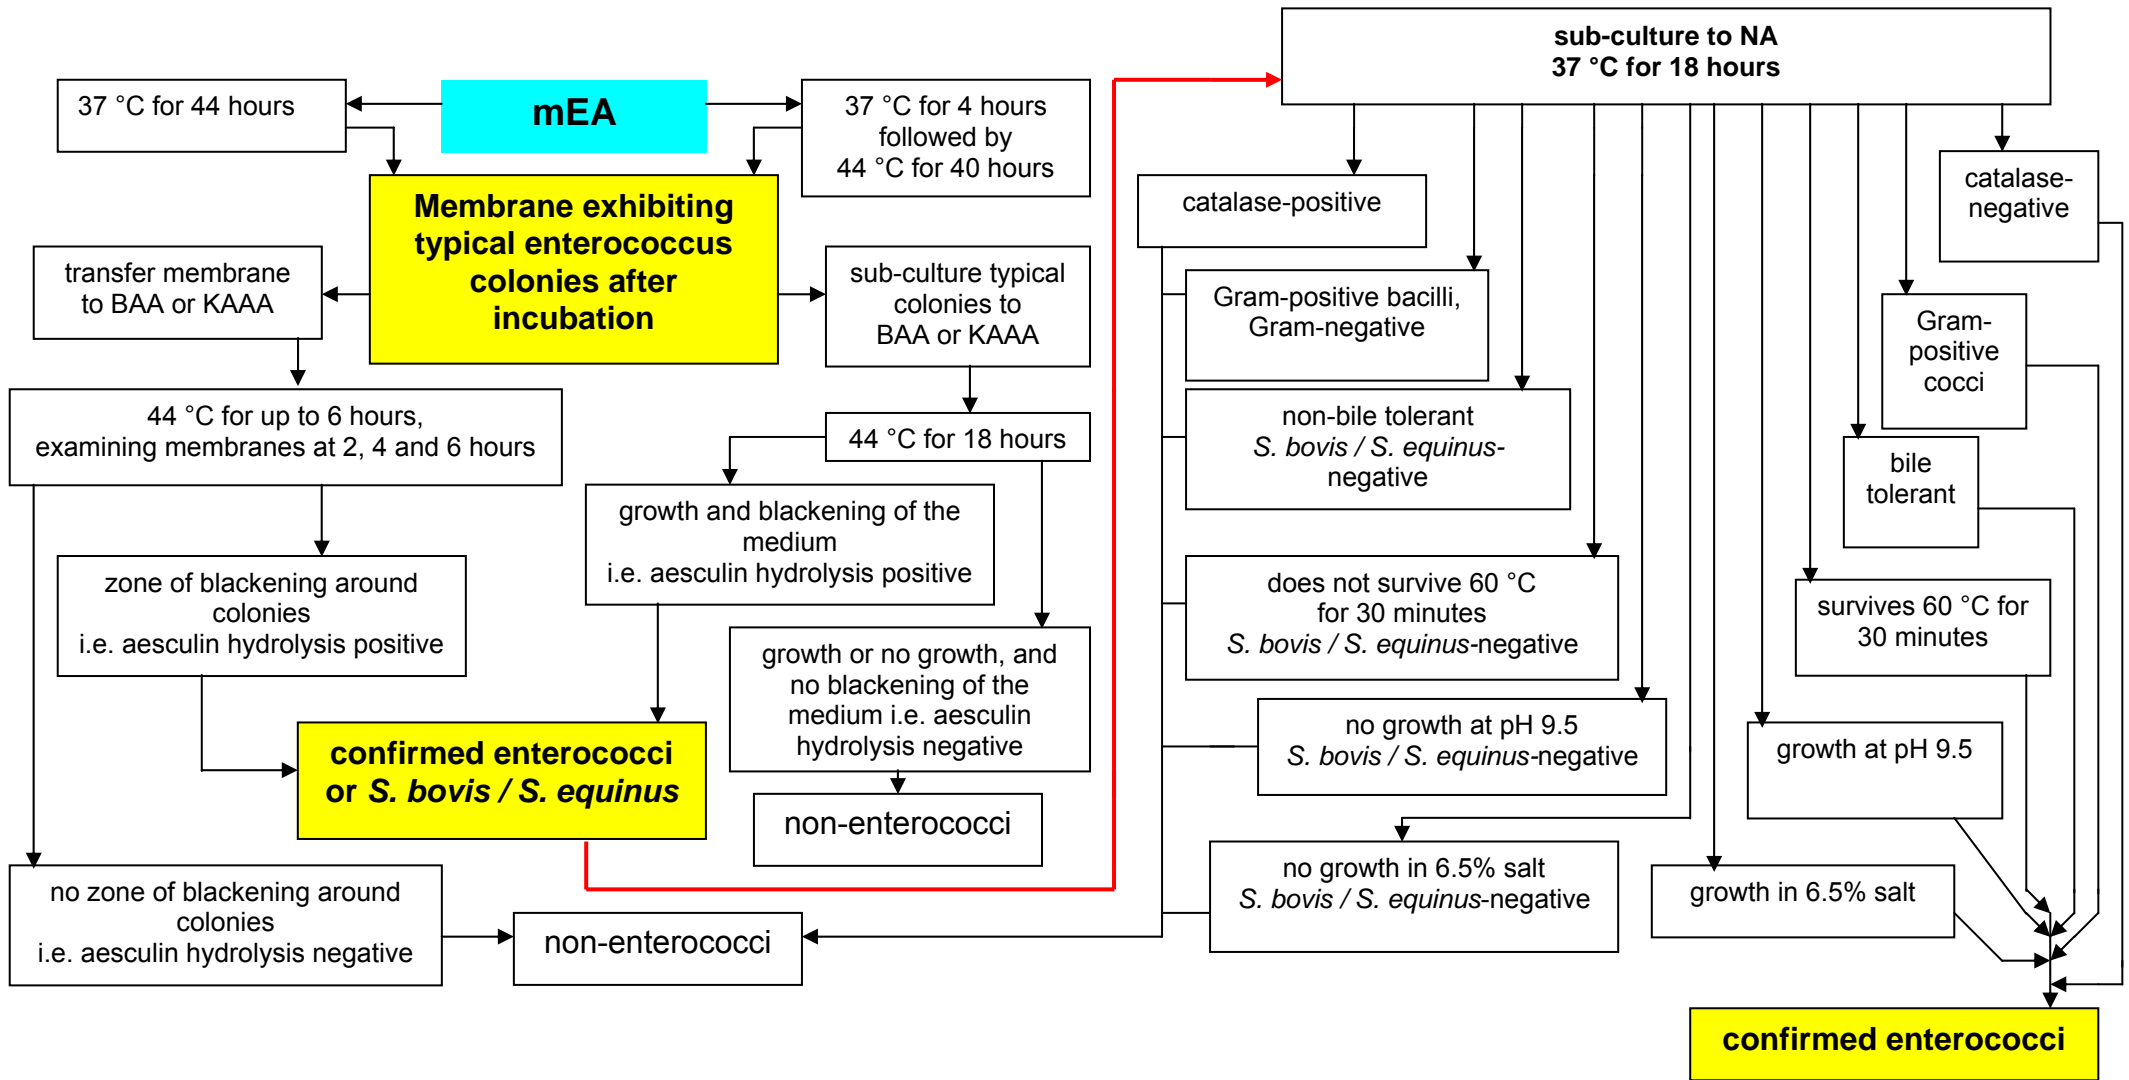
mEA

37 °C for 44 hours

37 °C for 4 hours followed by 44 °C for 40 hours

Membrane exhibiting typical enterococcus colonies after incubation

transfer membrane to BAA or KAAA

sub-culture typical colonies to BAA or KAAA

44 °C for up to 6 hours, examining membranes at 2, 4 and 6 hours

44 °C for 18 hours

growth and blackening of the medium i.e. aesculin hydrolysis positive

zone of blackening around colonies i.e. aesculin hydrolysis positive

growth or no growth, and no blackening of the medium i.e. aesculin hydrolysis negative

confirmed enterococci or *S. bovis / S. equinus*

non-enterococci

no zone of blackening around colonies i.e. aesculin hydrolysis negative

non-enterococci

sub-culture to NA
37 °C for 18 hours

catalase-positive

catalase-negative

Gram-positive bacilli, Gram-negative

Gram-positive cocci

non-bile tolerant *S. bovis / S. equinus*-negative

bile tolerant

does not survive 60 °C for 30 minutes *S. bovis / S. equinus*-negative

survives 60 °C for 30 minutes

no growth at pH 9.5 *S. bovis / S. equinus*-negative

growth at pH 9.5

no growth in 6.5% salt *S. bovis / S. equinus*-negative

growth in 6.5% salt

confirmed enterococci